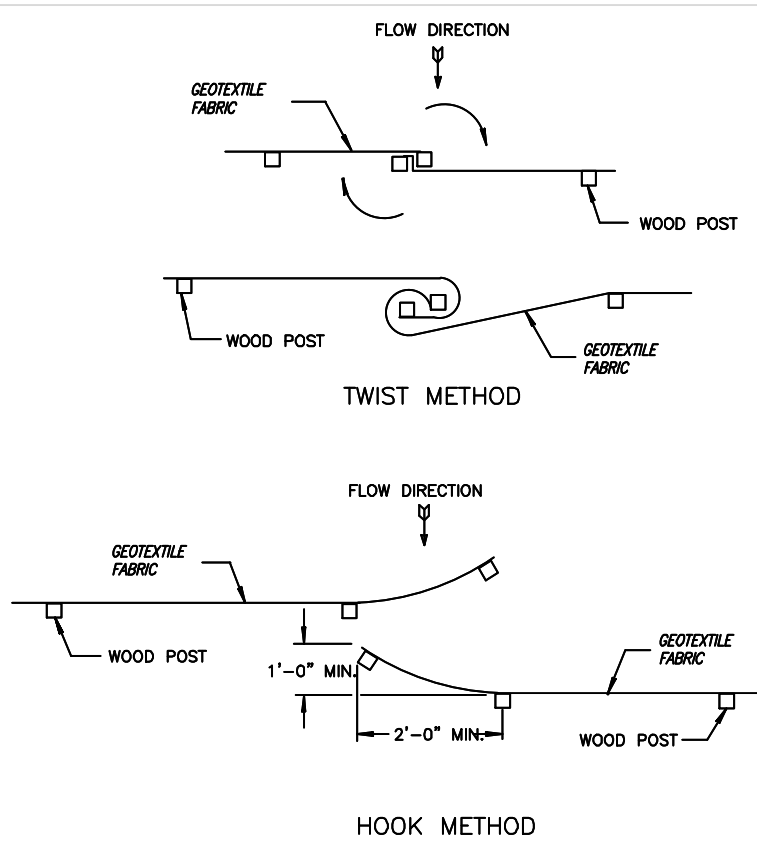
FLOW DIRECTION

GEOTEXTILE FABRIC

WOOD POST

WOOD POST

GEOTEXTILE FABRIC

TWIST METHOD

FLOW DIRECTION

GEOTEXTILE FABRIC

WOOD POST

1'-0" MIN.

2'-0" MIN.

GEOTEXTILE FABRIC

WOOD POST

HOOK METHOD